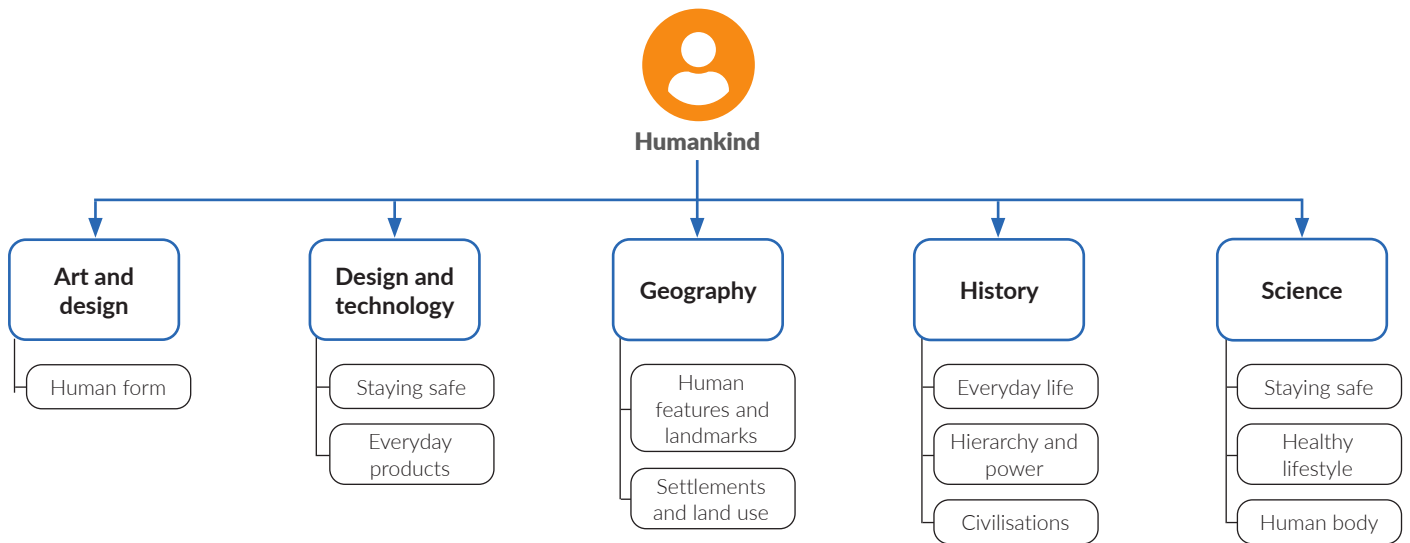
Humankind

Art and design

Human form

Design and technology

Staying safe

Everyday products

Geography

Human features and landmarks

Settlements and land use

History

Everyday life

Hierarchy and power

Civilisations

Science

Staying safe

Healthy lifestyle

Human body